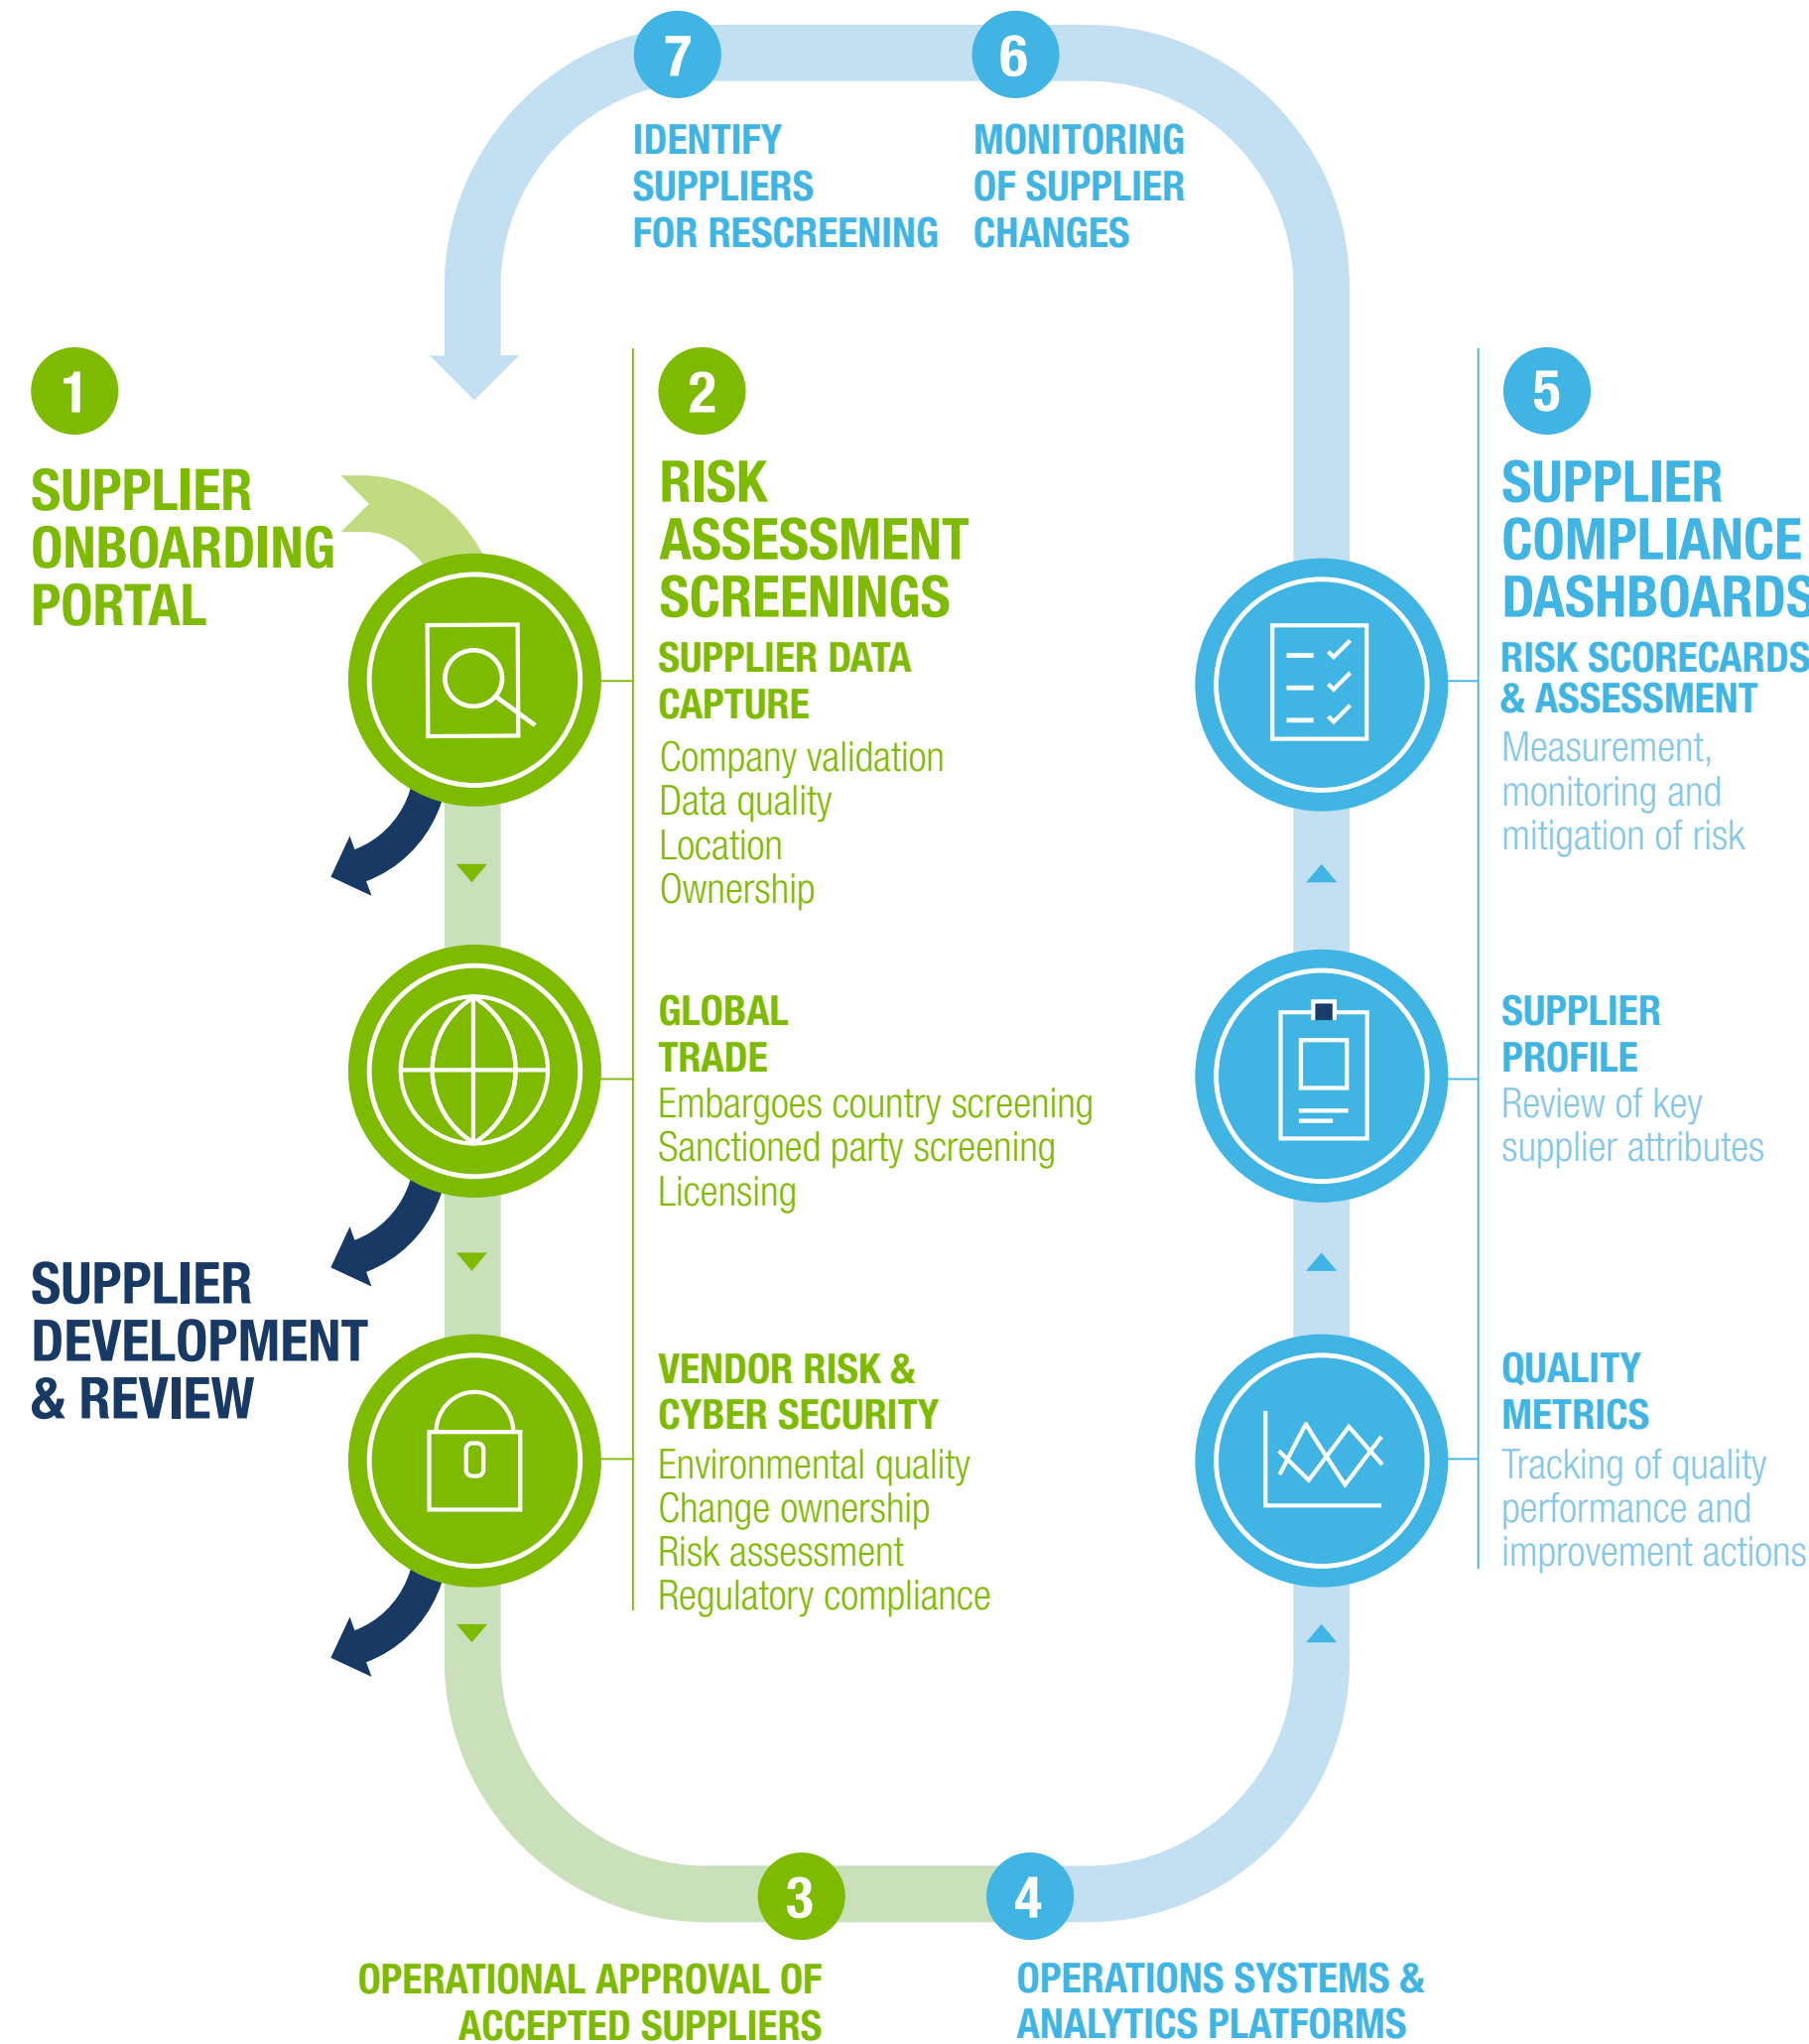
7

IDENTIFY SUPPLIERS FOR RESCREENING

6

MONITORING OF SUPPLIER CHANGES

1

SUPPLIER ONBOARDING PORTAL

2

RISK ASSESSMENT SCREENINGS

SUPPLIER DATA CAPTURE

Company validation
Data quality
Location
Ownership

GLOBAL TRADE

Embargoes country screening
Sanctioned party screening
Licensing

VENDOR RISK & CYBER SECURITY

Environmental quality
Change ownership
Risk assessment
Regulatory compliance

SUPPLIER DEVELOPMENT & REVIEW

5

SUPPLIER COMPLIANCE DASHBOARDS

RISK SCORECARDS & ASSESSMENT

Measurement, monitoring and mitigation of risk

SUPPLIER PROFILE

Review of key supplier attributes

QUALITY METRICS

Tracking of quality performance and improvement actions

3

OPERATIONAL APPROVAL OF ACCEPTED SUPPLIERS

4

OPERATIONS SYSTEMS & ANALYTICS PLATFORMS